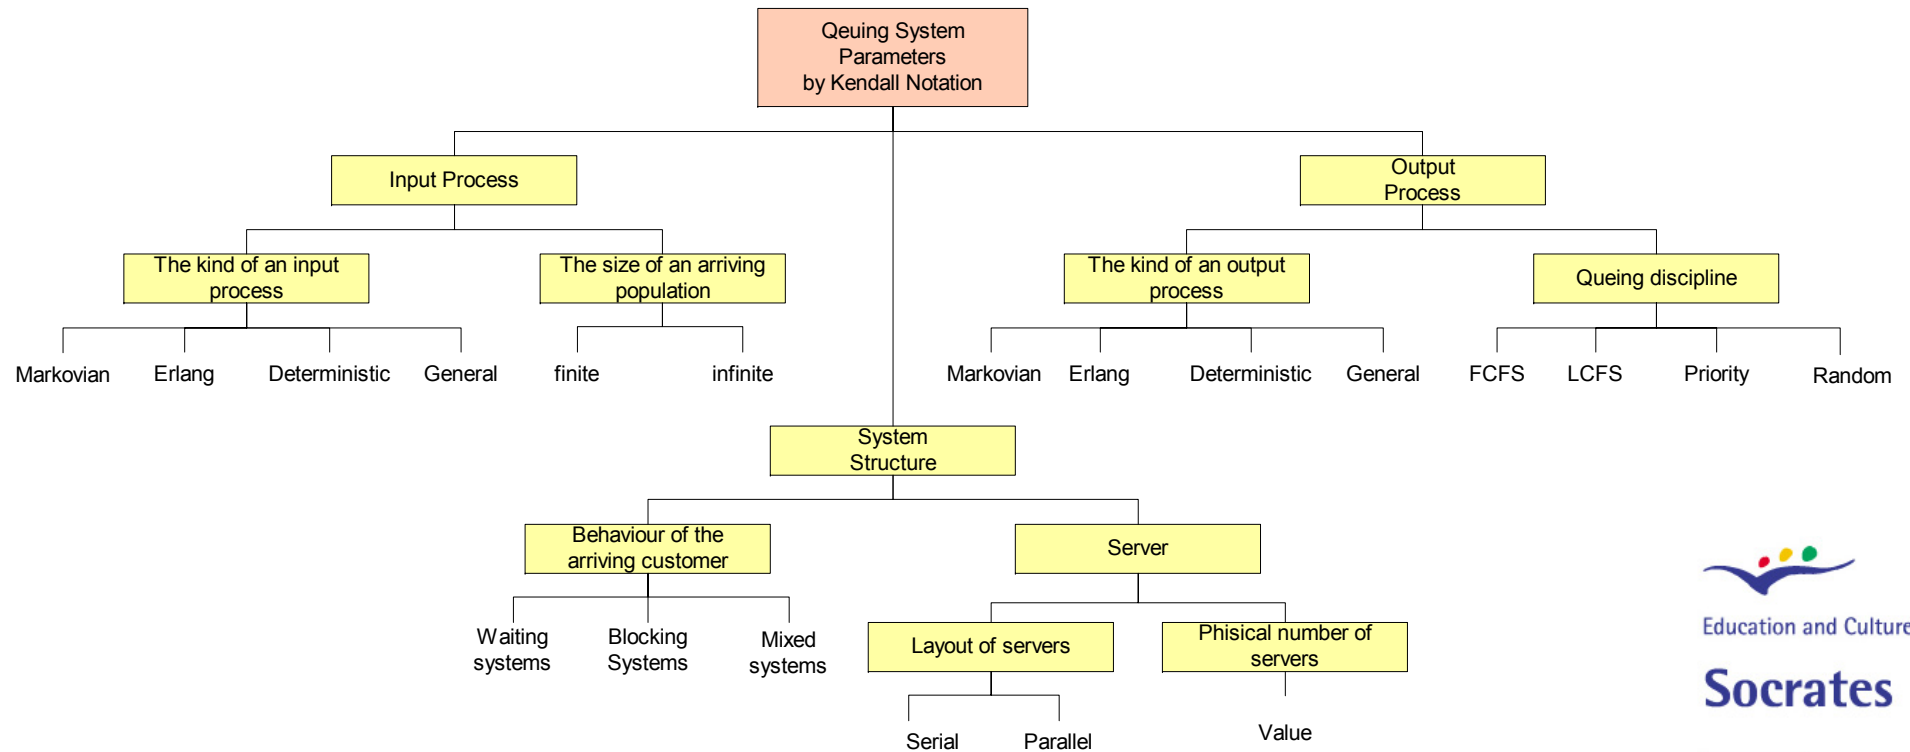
Qeuing System Parameters by Kendall Notation

Input Process

Output Process

The kind of an input process

The size of an arriving population

The kind of an output process

Queing discipline

Markovian

Erlang

Deterministic

General

finite

infinite

Markovian

Erlang

Deterministic

General

FCFS

LCFS

Priority

Random

System Structure

Behaviour of the arriving customer

Server

Waiting systems

Blocking Systems

Mixed systems

Layout of servers

Phisical number of servers

Serial

Parallel

Value

Education and Culture

Socrates